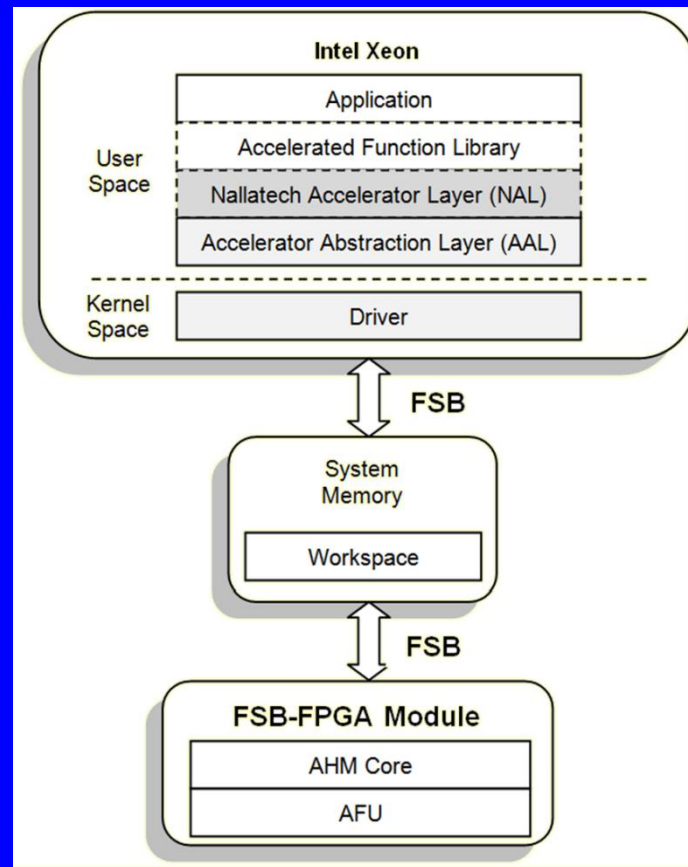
Intel Xeon

User Space

Application

Accelerated Function Library

Nallatech Accelerator Layer (NAL)

Accelerator Abstraction Layer (AAL)

Kernel Space

Driver

FSB

System Memory

Workspace

FSB

FSB-FPGA Module

AHM Core

AFU